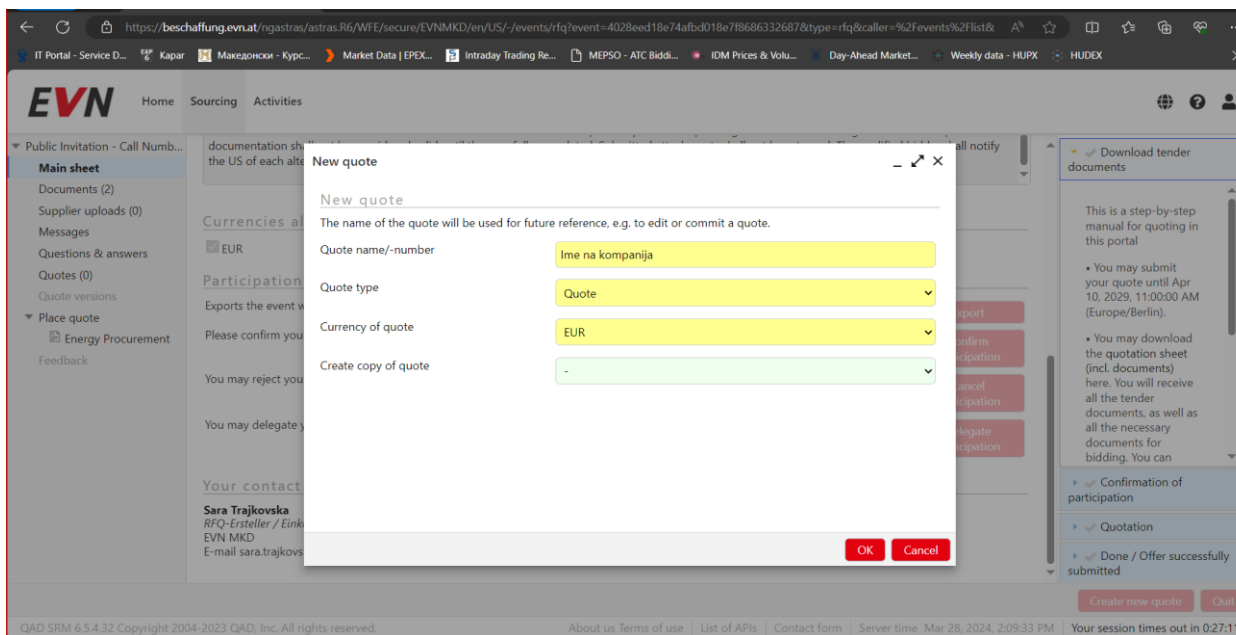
https://beschaffung.evn.at/ngastras/astras.R6/WFE/secure/EVNMKD/en/US/-/events/rfq?event=4028eed18e74afbd018e7f8686332687&type=rfq&caller=%2Fevents%2Flist&

IT Portal - Service D... Kapar Македонски - Курс... Market Data | EPEX... Intraday Trading Re... MEPSO - ATC Biddi... IDM Prices & Volu... Day-Ahead Market... Weekly data - HUPX HUDEX

EVN Home Sourcing Activities

Public Invitation - Call Numb...
Main sheet
Documents (2)
Supplier uploads (0)
Messages
Questions & answers
Quotes (0)
Quote versions
Place quote
Energy Procurement
Feedback

documentation sh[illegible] all notify the US of each alte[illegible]

Currencies al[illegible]
EUR

Participation
Exports the event w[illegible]
Please confirm you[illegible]
You may reject you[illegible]
You may delegate y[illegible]

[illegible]xport
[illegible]onfirm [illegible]cipation
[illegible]ancel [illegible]cipation
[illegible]elegate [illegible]cipation

Your contact
Sara Trajkovska
RFQ-Ersteller / Eink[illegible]
EVN MKD
E-mail sara.trajkovs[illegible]

New quote

New quote
The name of the quote will be used for future reference, e.g. to edit or commit a quote.
Quote name/-number: Ime na kompanija
Quote type: Quote
Currency of quote: EUR
Create copy of quote: -

OK Cancel

Download tender documents
This is a step-by-step manual for quoting in this portal
• You may submit your quote until Apr 10, 2029, 11:00:00 AM (Europe/Berlin).
• You may download the quotation sheet (incl. documents) here. You will receive all the tender documents, as well as all the necessary documents for bidding. You can
Confirmation of participation
Quotation
Done / Offer successfully submitted

Create new quote Qui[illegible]

QAD SRM 6.5.4.32 Copyright 2004-2023 QAD, Inc. All rights reserved.
About us Terms of use | List of APIs | Contact form | Server time Mar 28, 2024, 2:09:33 PM | Your session times out in 0:27:1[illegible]